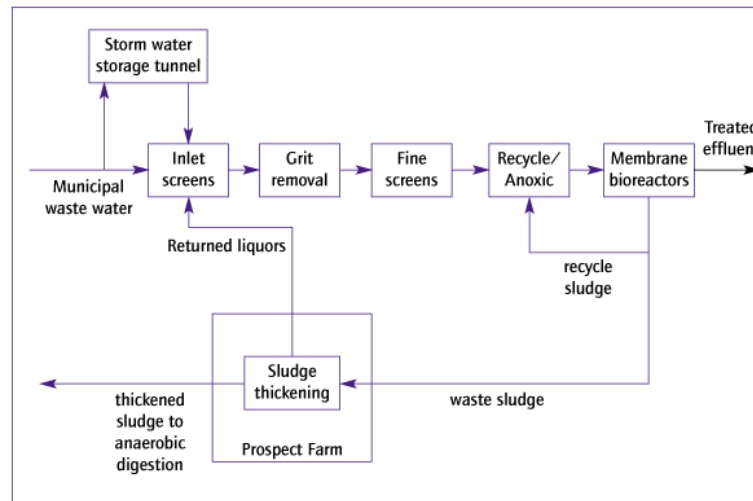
Storm water storage tunnel

Municipal waste water

Inlet screens

Grit removal

Fine screens

Recycle/ Anoxic

Membrane bioreactors

Treated effluen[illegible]

Returned liquors

recycle sludge

Sludge thickening

thickened sludge to anaerobic digestion

waste sludge

Prospect Farm